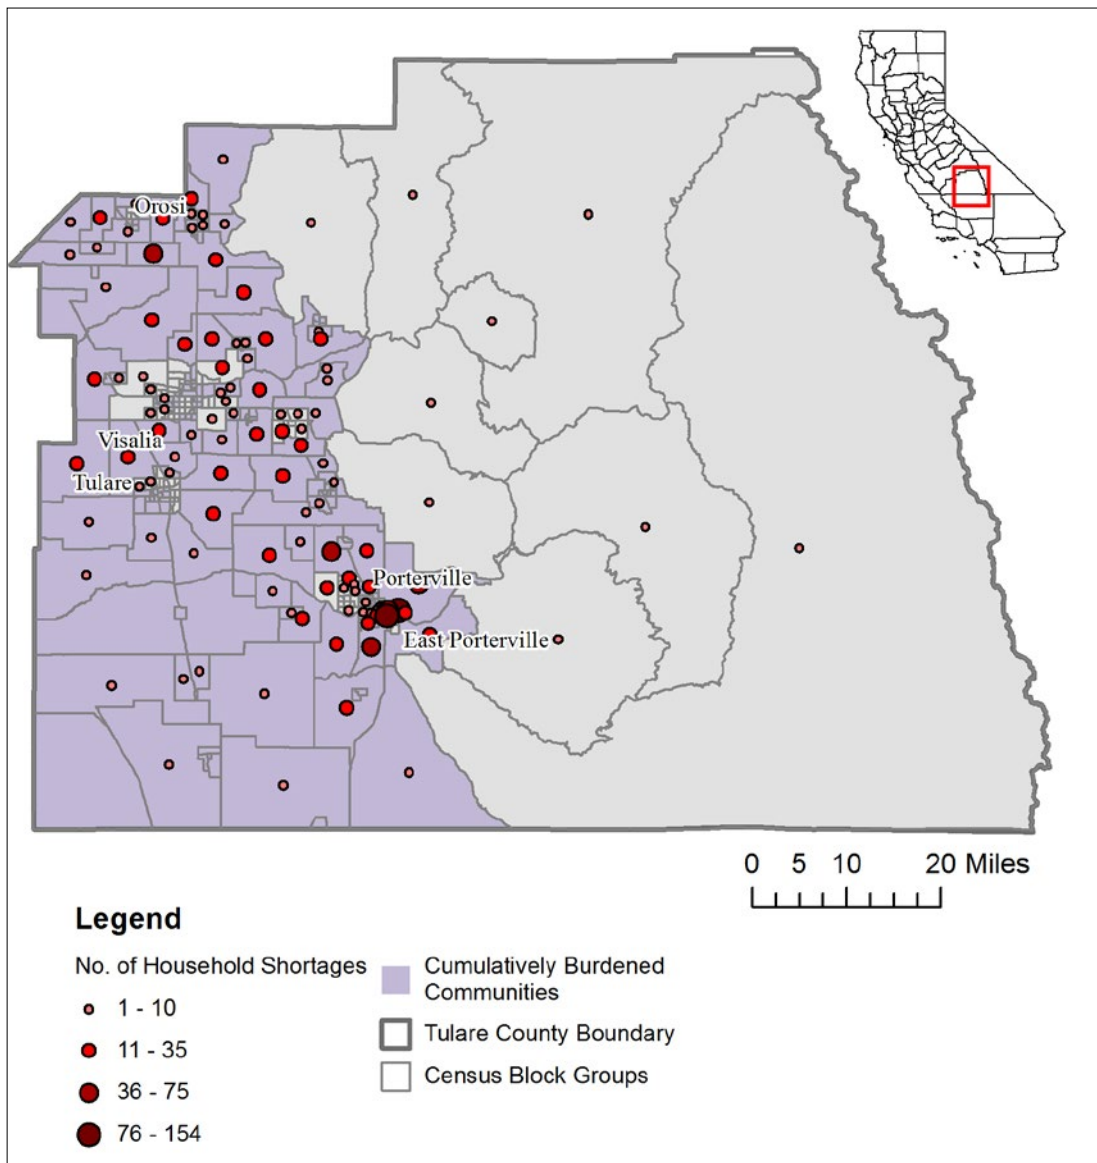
Orosi
Visalia
Tulare
Porterville
East Porterville

0 5 10 20 Miles

Legend
No. of Household Shortages
1 - 10
11 - 35
36 - 75
76 - 154
Cumulatively Burdened Communities
Tulare County Boundary
Census Block Groups